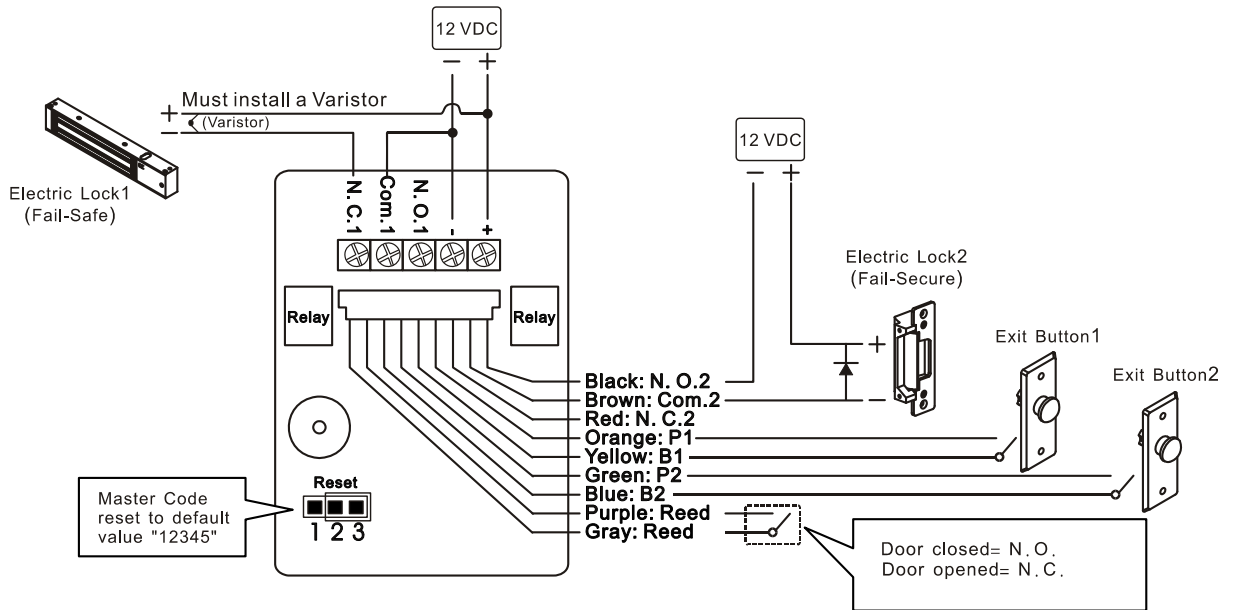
12 VDC
− +

Must install a Varistor
+
− (Varistor)

Electric Lock1
(Fail-Safe)

N.C.1 Com.1 N.O.1 - +

12 VDC
− +

Electric Lock2
(Fail-Secure)

+
−

Relay
Relay

Exit Button1
Exit Button2

Black: N. O.2
Brown: Com.2
Red: N. C.2
Orange: P1
Yellow: B1
Green: P2
Blue: B2
Purple: Reed
Gray: Reed

Reset
1 2 3

Master Code reset to default value "12345"

Door closed= N.O.
Door opened= N.C.